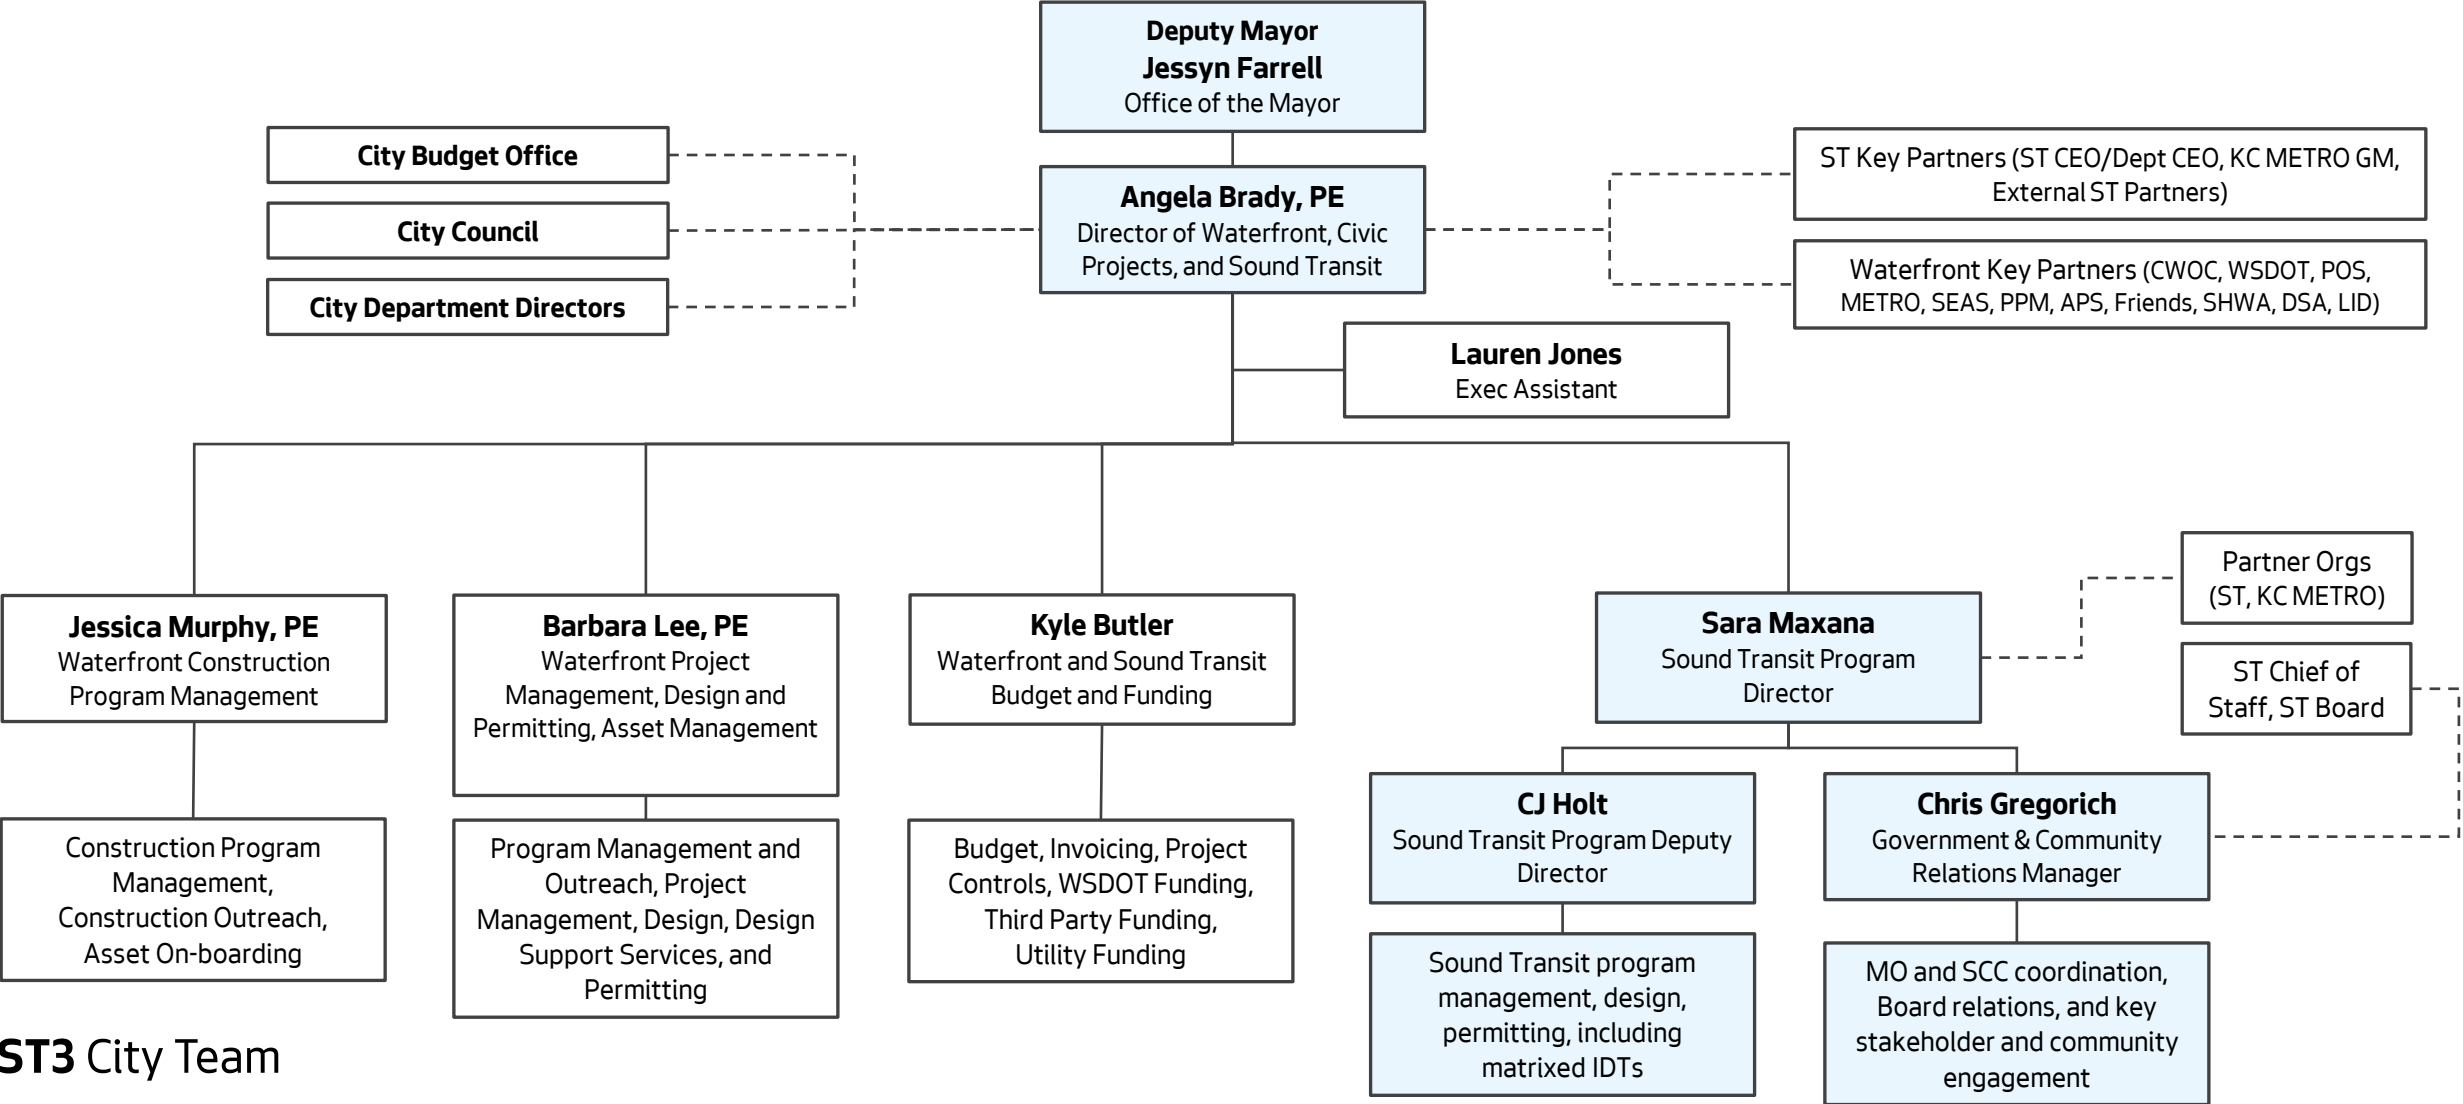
Deputy Mayor
Jessyn Farrell
Office of the Mayor

City Budget Office

City Council

City Department Directors

Angela Brady, PE
Director of Waterfront, Civic Projects, and Sound Transit

ST Key Partners (ST CEO/Dept CEO, KC METRO GM, External ST Partners)

Waterfront Key Partners (CWOC, WSDOT, POS, METRO, SEAS, PPM, APS, Friends, SHWA, DSA, LID)

Lauren Jones
Exec Assistant

Jessica Murphy, PE
Waterfront Construction Program Management

Construction Program Management, Construction Outreach, Asset On-boarding

Barbara Lee, PE
Waterfront Project Management, Design and Permitting, Asset Management

Program Management and Outreach, Project Management, Design, Design Support Services, and Permitting

Kyle Butler
Waterfront and Sound Transit Budget and Funding

Budget, Invoicing, Project Controls, WSDOT Funding, Third Party Funding, Utility Funding

Sara Maxana
Sound Transit Program Director

Partner Orgs (ST, KC METRO)

ST Chief of Staff, ST Board

CJ Holt
Sound Transit Program Deputy Director

Sound Transit program management, design, permitting, including matrixed IDTs

Chris Gregorich
Government & Community Relations Manager

MO and SCC coordination, Board relations, and key stakeholder and community engagement

ST3 City Team